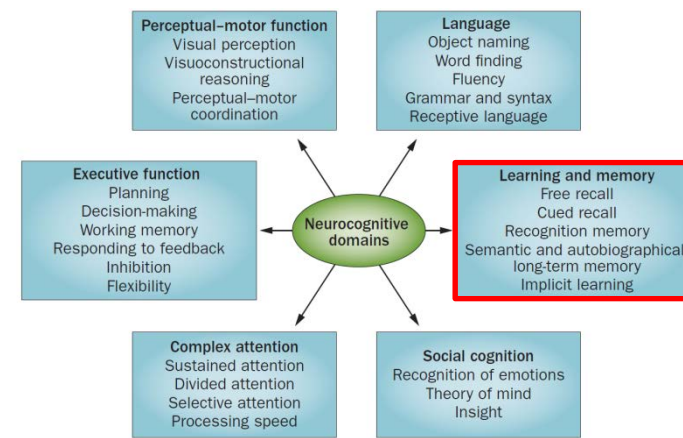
Perceptual–motor function
Visual perception
Visuoconstructional reasoning
Perceptual–motor coordination

Language
Object naming
Word finding
Fluency
Grammar and syntax
Receptive language

Executive function
Planning
Decision-making
Working memory
Responding to feedback
Inhibition
Flexibility

Neurocognitive domains

Learning and memory
Free recall
Cued recall
Recognition memory
Semantic and autobiographical long-term memory
Implicit learning

Complex attention
Sustained attention
Divided attention
Selective attention
Processing speed

Social cognition
Recognition of emotions
Theory of mind
Insight